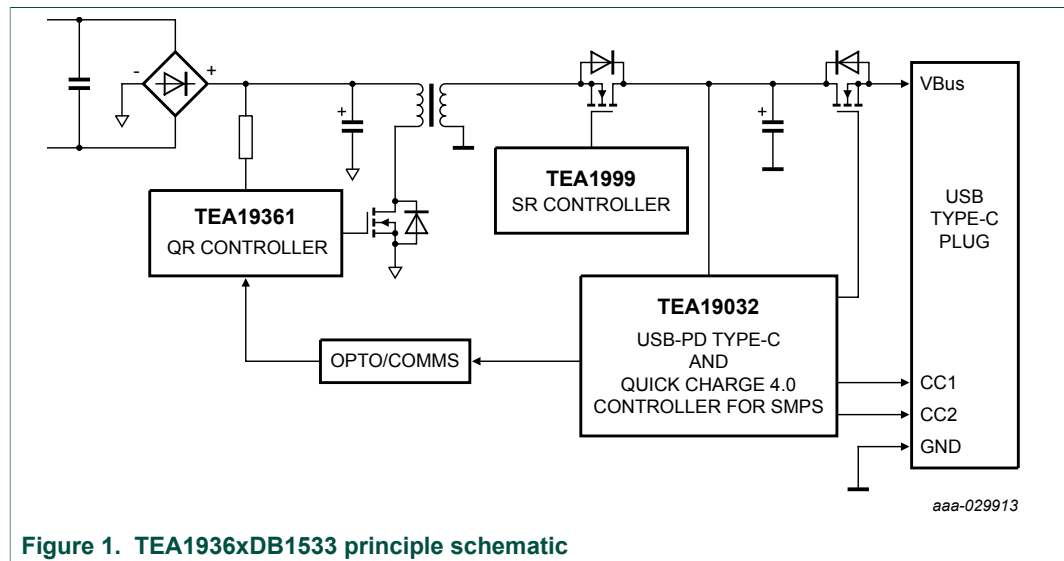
-
+
+
+
VBus
TEA1999
SR CONTROLLER
TEA19361
QR CONTROLLER
USB
TYPE-C
PLUG
TEA19032
USB-PD TYPE-C
AND
QUICK CHARGE 4.0
CONTROLLER FOR SMPS
OPTO/COMMS
CC1
CC2
GND
aaa-029913

Figure 1. TEA1936xDB1533 principle schematic